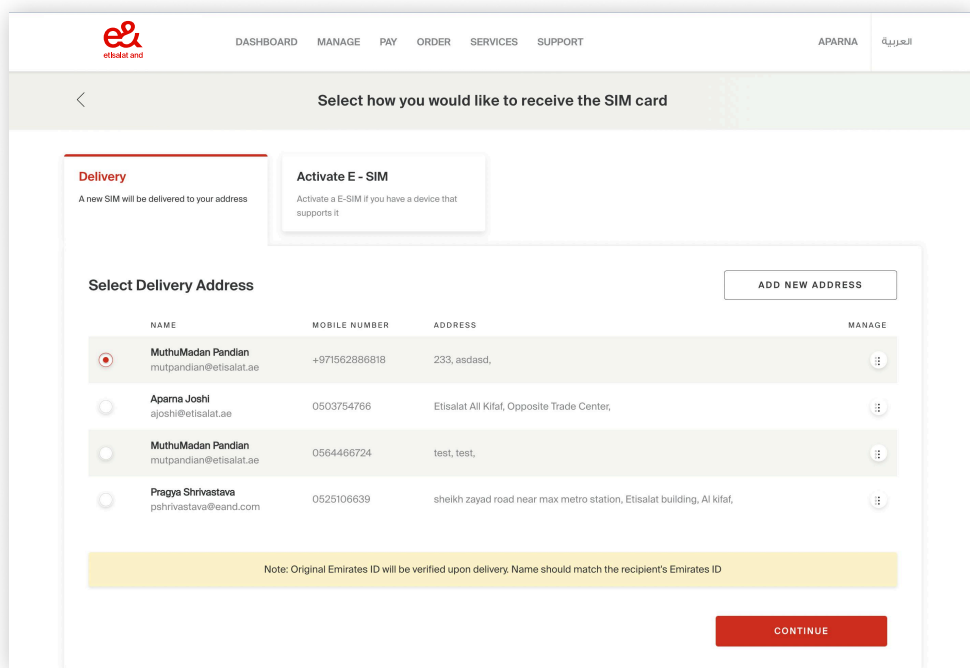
e&
etisalat and

DASHBOARD MANAGE PAY ORDER SERVICES SUPPORT

APARNA العربية

Select how you would like to receive the SIM card

Delivery
A new SIM will be delivered to your address

Activate E - SIM
Activate a E-SIM if you have a device that supports it

Select Delivery Address

ADD NEW ADDRESS

| | NAME | MOBILE NUMBER | ADDRESS | MANAGE |
|---|---|---|---|---|
| | MuthuMadan Pandian mutpandian@etisalat.ae | +971562886818 | 233, asdasd, | |
| | Aparna Joshi ajoshi@etisalat.ae | 0503754766 | Etisalat All Kifaf, Opposite Trade Center, | |
| | MuthuMadan Pandian mutpandian@etisalat.ae | 0564466724 | test, test, | |
| | Pragya Shrivastava pshrivastava@eand.com | 0525106639 | sheikh zayad road near max metro station, Etisalat building, Al kifaf, | |

Note: Original Emirates ID will be verified upon delivery. Name should match the recipient's Emirates ID

CONTINUE